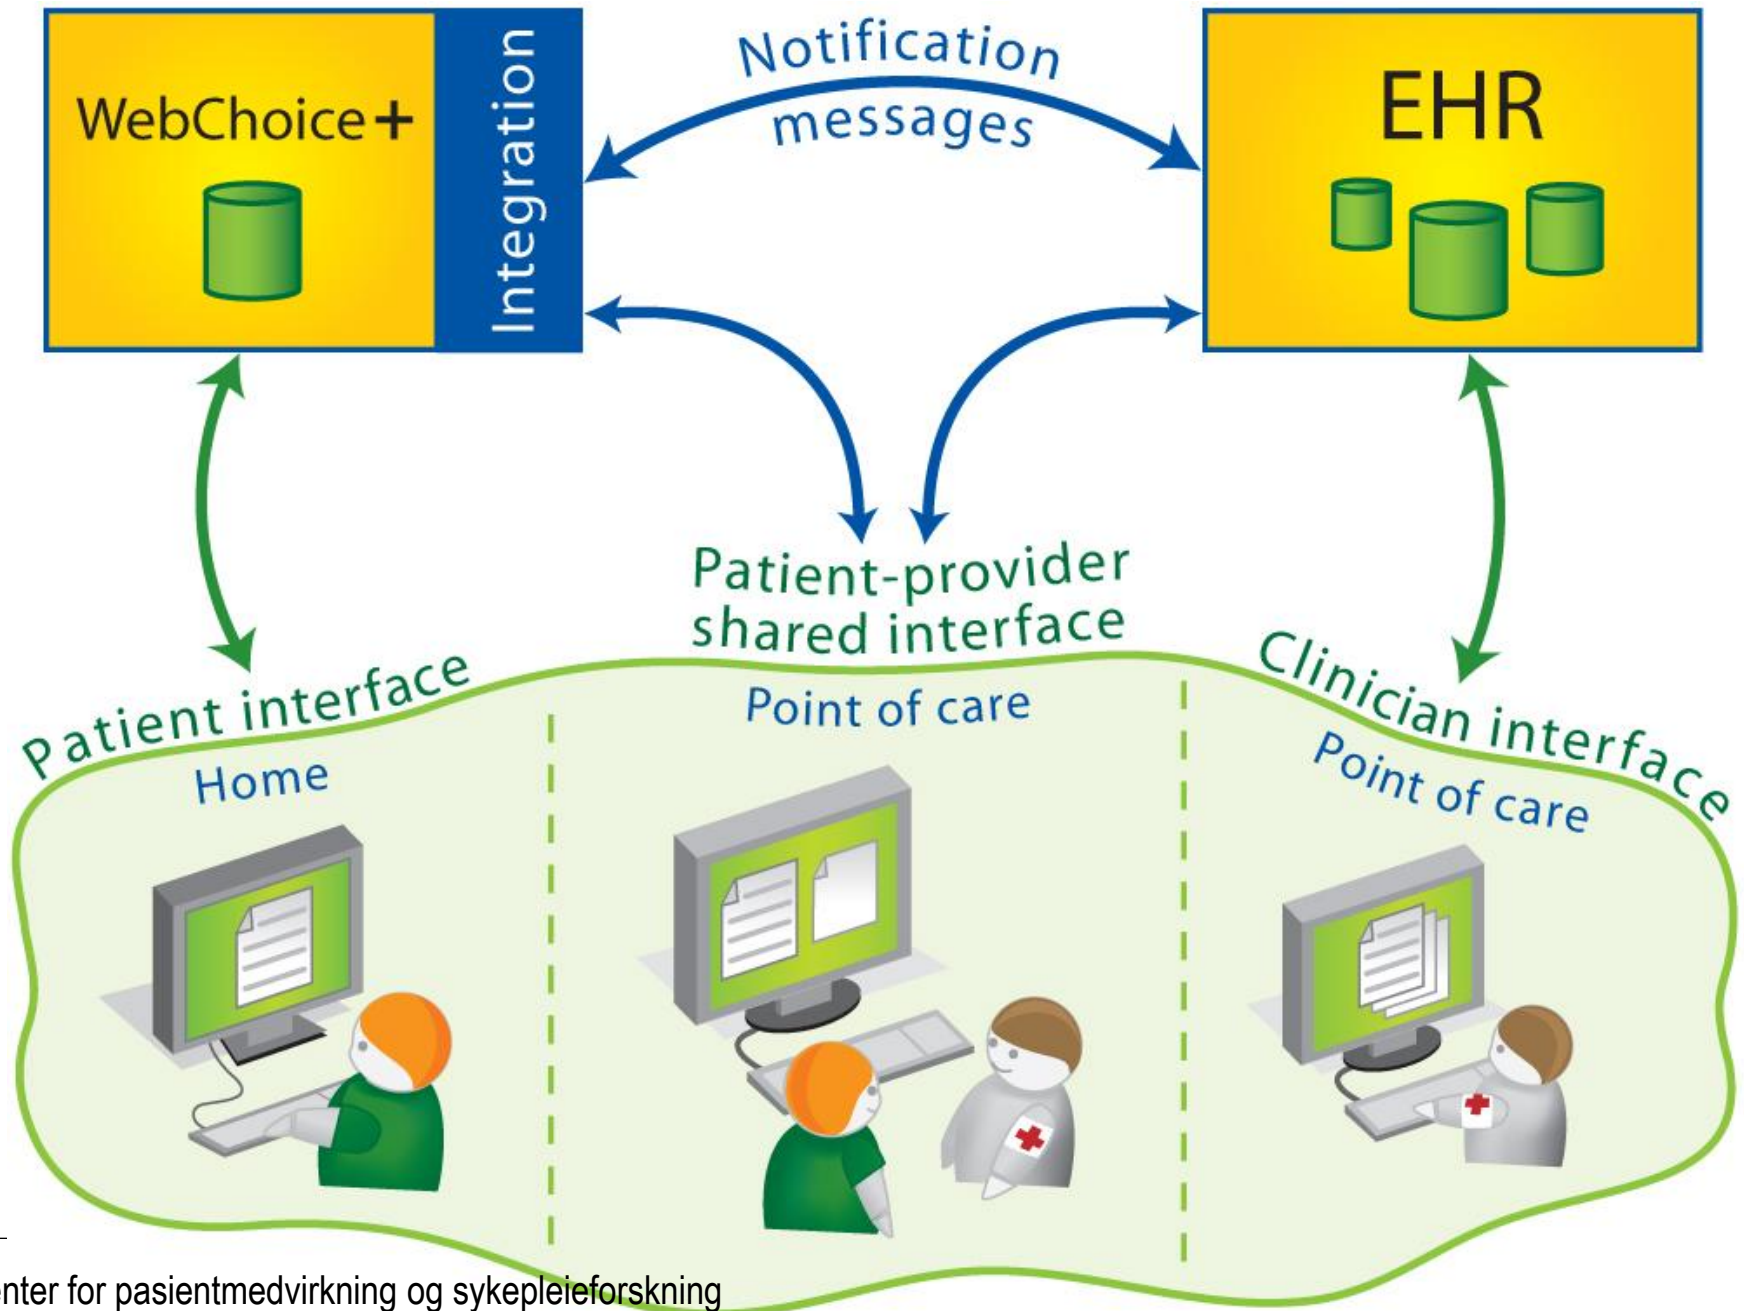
WebChoice+

Integration

Notification messages

EHR

Patient-provider shared interface

Patient interface

Home

Point of care

Clinician interface

Point of care

enter for pasientmedvirkning og sykepleieforskning